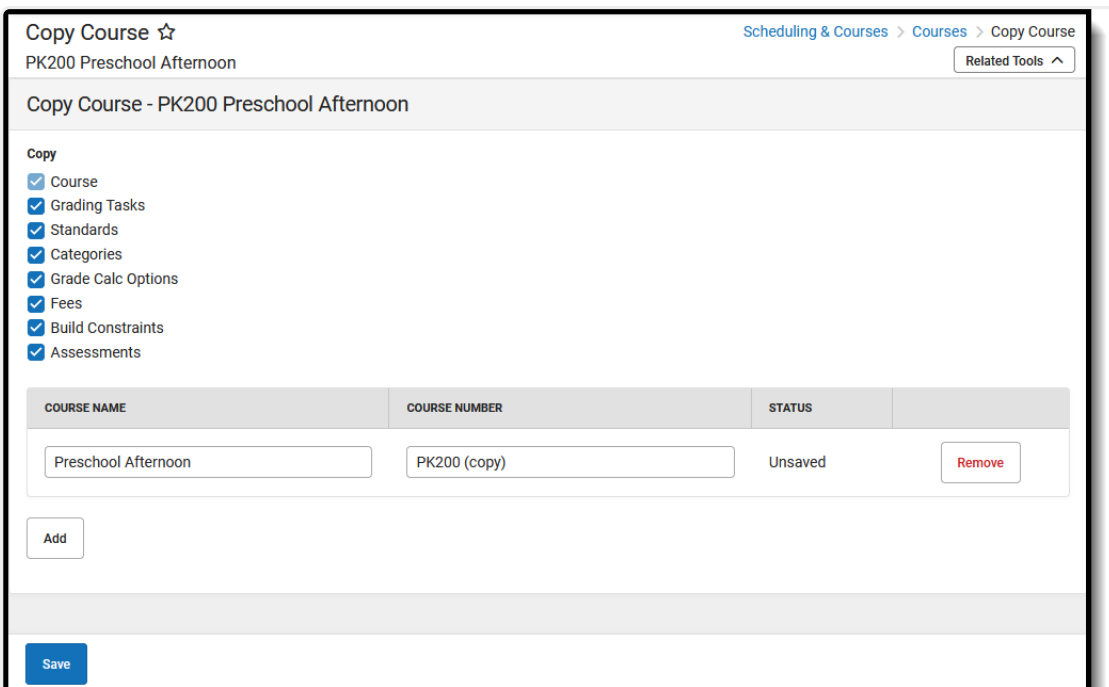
Copy Course ☆
PK200 Preschool Afternoon

Scheduling & Courses > Courses > Copy Course

Related Tools ^

Copy Course - PK200 Preschool Afternoon

Copy
Course
Grading Tasks
Standards
Categories
Grade Calc Options
Fees
Build Constraints
Assessments

| COURSE NAME | COURSE NUMBER | STATUS | |
|---|---|---|---|
| Preschool Afternoon | PK200 (copy) | Unsaved | Remove |

Add

Save